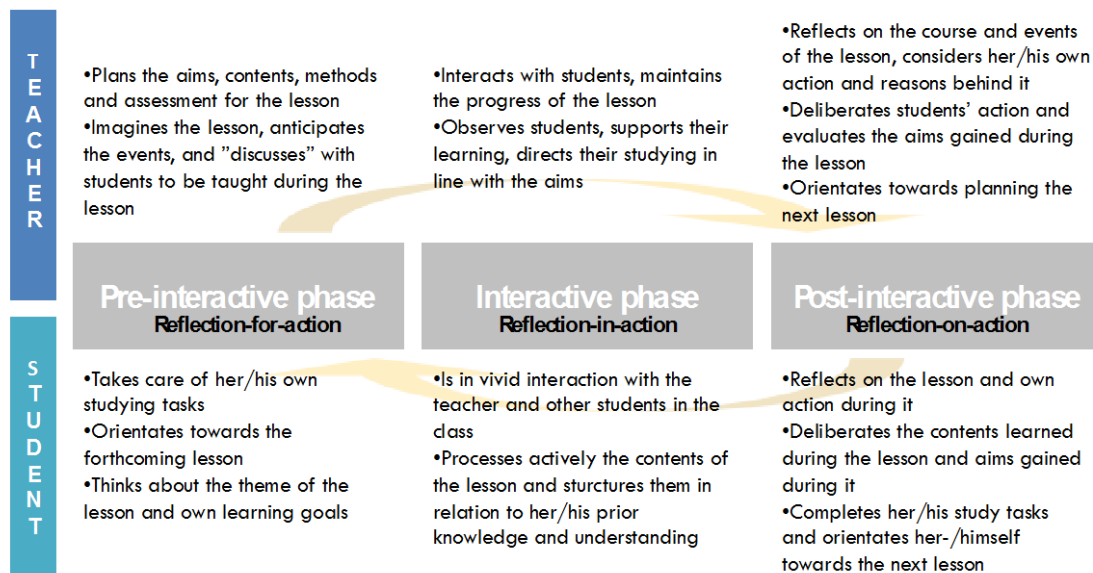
TEACHER

•Plans the aims, contents, methods and assessment for the lesson
•Imagines the lesson, anticipates the events, and "discusses" with students to be taught during the lesson

•Interacts with students, maintains the progress of the lesson
•Observes students, supports their learning, directs their studying in line with the aims

•Reflects on the course and events of the lesson, considers her/his own action and reasons behind it
•Deliberates students' action and evaluates the aims gained during the lesson
•Orientates towards planning the next lesson

Pre-interactive phase
Reflection-for-action

Interactive phase
Reflection-in-action

Post-interactive phase
Reflection-on-action

STUDENT

•Takes care of her/his own studying tasks
•Orientates towards the forthcoming lesson
•Thinks about the theme of the lesson and own learning goals

•Is in vivid interaction with the teacher and other students in the class
•Processes actively the contents of the lesson and sturctures them in relation to her/his prior knowledge and understanding

•Reflects on the lesson and own action during it
•Deliberates the contents learned during the lesson and aims gained during it
•Completes her/his study tasks and orientates her-/himself towards the next lesson